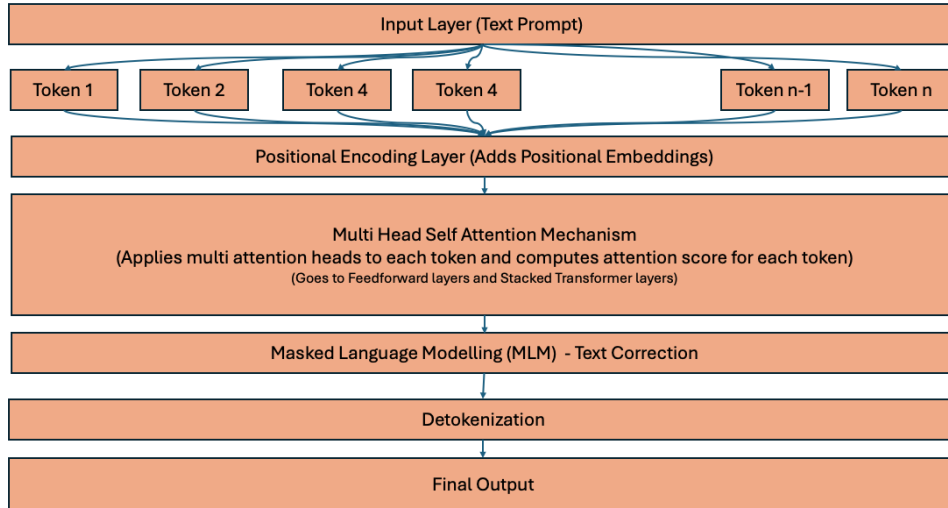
Input Layer (Text Prompt)

Token 1

Token 2

Token 4

Token 4

Token n-1

Token n

Positional Encoding Layer (Adds Positional Embeddings)

Multi Head Self Attention Mechanism
(Applies multi attention heads to each token and computes attention score for each token)
(Goes to Feedforward layers and Stacked Transformer layers)

Masked Language Modelling (MLM) - Text Correction

Detokenization

Final Output